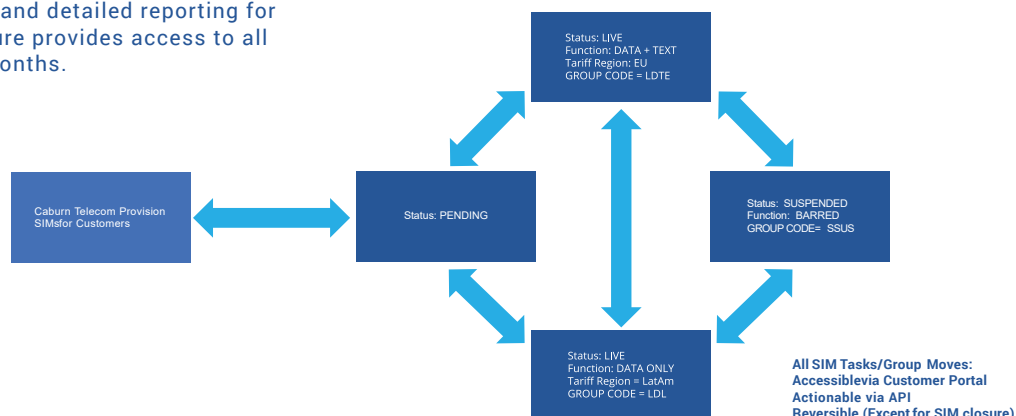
and detailed reporting for
ure provides access to all
onths.

Status: LIVE
Function: DATA + TEXT
Tariff Region: EU
GROUP CODE = LDTE

Caburn Telecom Provision SIMsfor Customers

Status: PENDING

Status: SUSPENDED
Function: BARRED
GROUP CODE= SSUS

Status: LIVE
Function: DATA ONLY
Tariff Region = LatAm
GROUP CODE = LDL

All SIM Tasks/Group Moves:
Accessiblevia Customer Portal
Actionable via API
Reversible (Except for SIM closure)